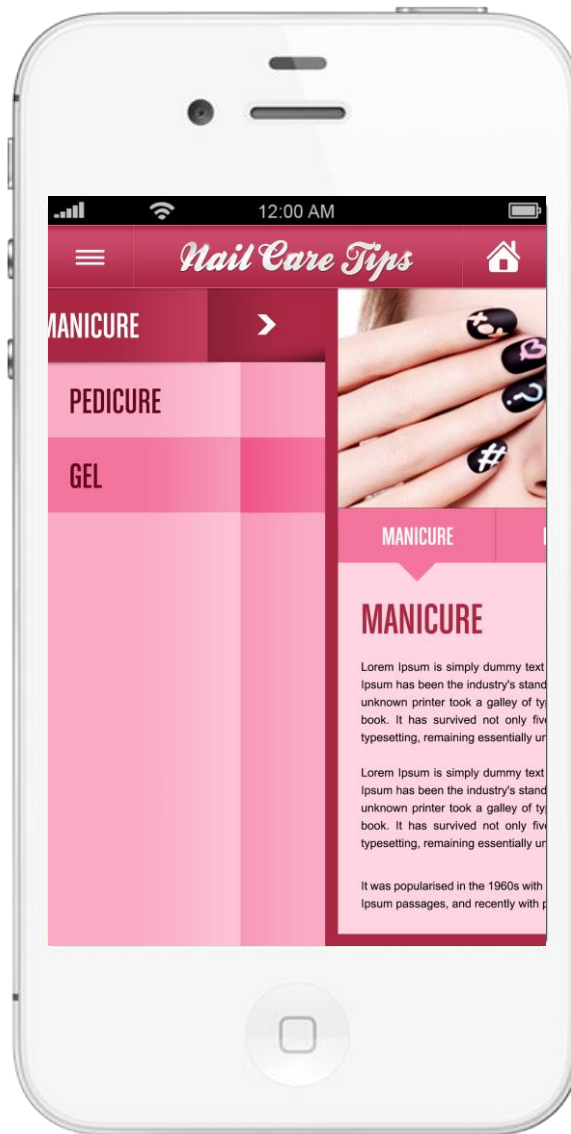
12:00 AM

Nail Care Tips

MANICURE

PEDICURE

GEL

MANICURE

MANICURE

Lorem Ipsum is simply dummy text Ipsum has been the industry's stand unknown printer took a galley of ty book. It has survived not only fiv typesetting, remaining essentially u

Lorem Ipsum is simply dummy text Ipsum has been the industry's stand unknown printer took a galley of ty book. It has survived not only fiv typesetting, remaining essentially u

It was popularised in the 1960s with Ipsum passages, and recently with p